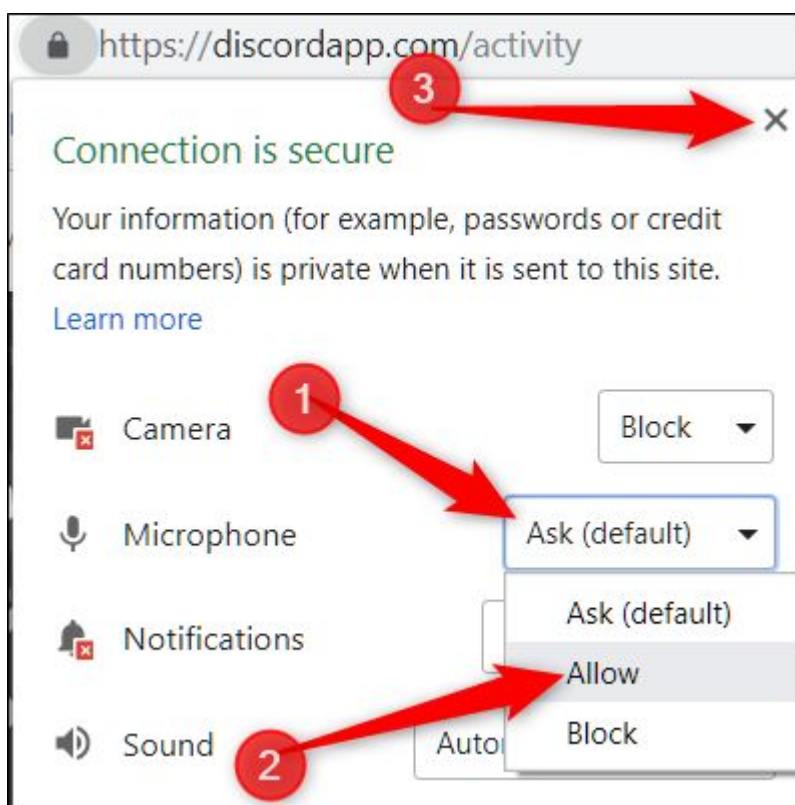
https://discordapp.com/activity

3

×

Connection is secure

Your information (for example, passwords or credit card numbers) is private when it is sent to this site.

Learn more

1

Camera Block

Microphone Ask (default)

Ask (default)

Notifications

Allow

Block

Sound Auto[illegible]

2